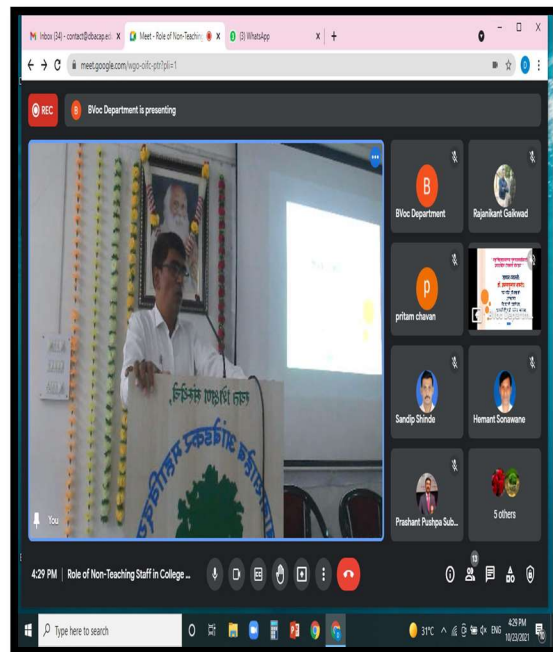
M Inbox (34) - contact@dbacap.ed x
Meet - Role of Non-Teachin x
(3) WhatsApp x
+

meet.google.com/wgo-oifc-ptr?pli=1

REC
B BVoc Department is presenting

You

B
BVoc Department

Rajanikant Gaikwad

p
pritam chavan

Sandip Shinde

Hemant Sonawane

Prashant Pushpa Sub...

5 others

4:29 PM | Role of Non-Teaching Staff in College ...

13

Type here to search

31°C ENG 4:29 PM 10/23/2021